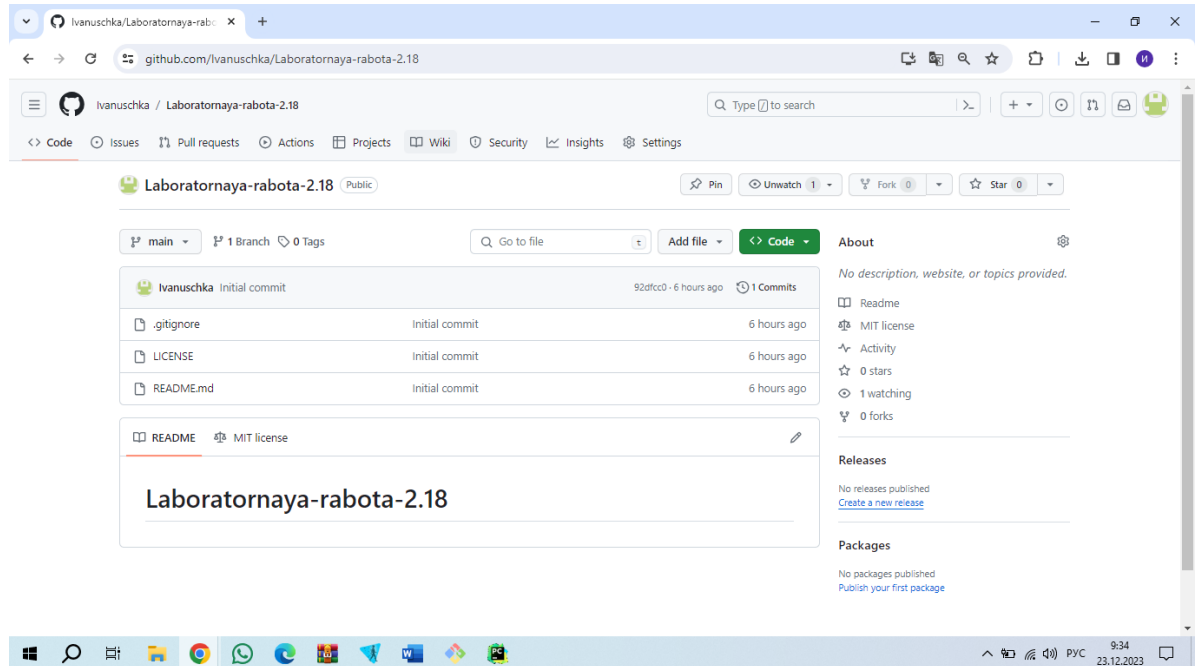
Ivanuschka/Laboratornaya-rabc ×
+

github.com/Ivanuschka/Laboratornaya-rabota-2.18

Ivanuschka / Laboratornaya-rabota-2.18

Type / to search

Code
Issues
Pull requests
Actions
Projects
Wiki
Security
Insights
Settings

Laboratornaya-rabota-2.18 Public

Pin
Unwatch 1
Fork 0
Star 0

main
1 Branch
0 Tags
Go to file
t
Add file
Code

Ivanuschka Initial commit
92dfcc0 · 6 hours ago
1 Commits

| | | |
|---|---|---|
| .gitignore | Initial commit | 6 hours ago |
| LICENSE | Initial commit | 6 hours ago |
| README.md | Initial commit | 6 hours ago |

README
MIT license

Laboratornaya-rabota-2.18

About

No description, website, or topics provided.

Readme
MIT license
Activity
0 stars
1 watching
0 forks

Releases

No releases published
Create a new release

Packages

No packages published
Publish your first package

РУС
9:34
23.12.2023